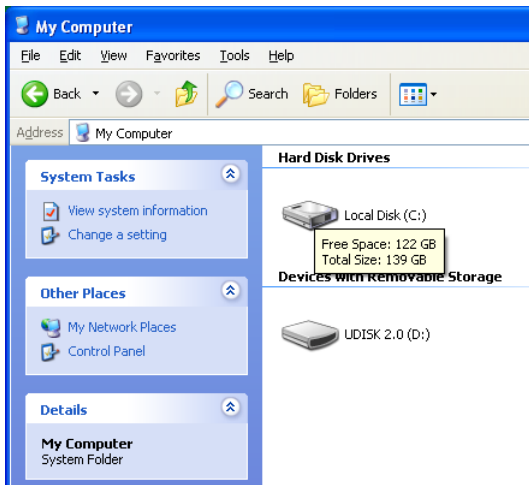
My Computer

File Edit View Favorites Tools Help

Back Search Folders

Address My Computer

System Tasks

View system information
Change a setting

Other Places

My Network Places
Control Panel

Details

My Computer
System Folder

Hard Disk Drives

Local Disk (C:)

Free Space: 122 GB
Total Size: 139 GB

Devices with Removable Storage

UDISK 2.0 (D:)